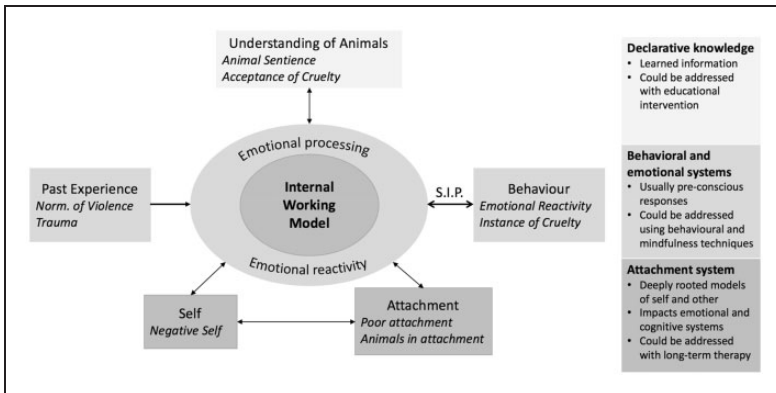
Understanding of Animals
*Animal Sentience*
*Acceptance of Cruelty*

Emotional processing

Past Experience
*Norm. of Violence*
*Trauma*

Internal Working Model

S.I.P.

Behaviour
*Emotional Reactivity*
*Instance of Cruelty*

Emotional reactivity

Self
*Negative Self*

Attachment
*Poor attachment*
*Animals in attachment*

**Declarative knowledge**
- Learned information
- Could be addressed with educational intervention

**Behavioral and emotional systems**
- Usually pre-conscious responses
- Could be addressed using behavioural and mindfulness techniques

**Attachment system**
- Deeply rooted models of self and other
- Impacts emotional and cognitive systems
- Could be addressed with long-term therapy